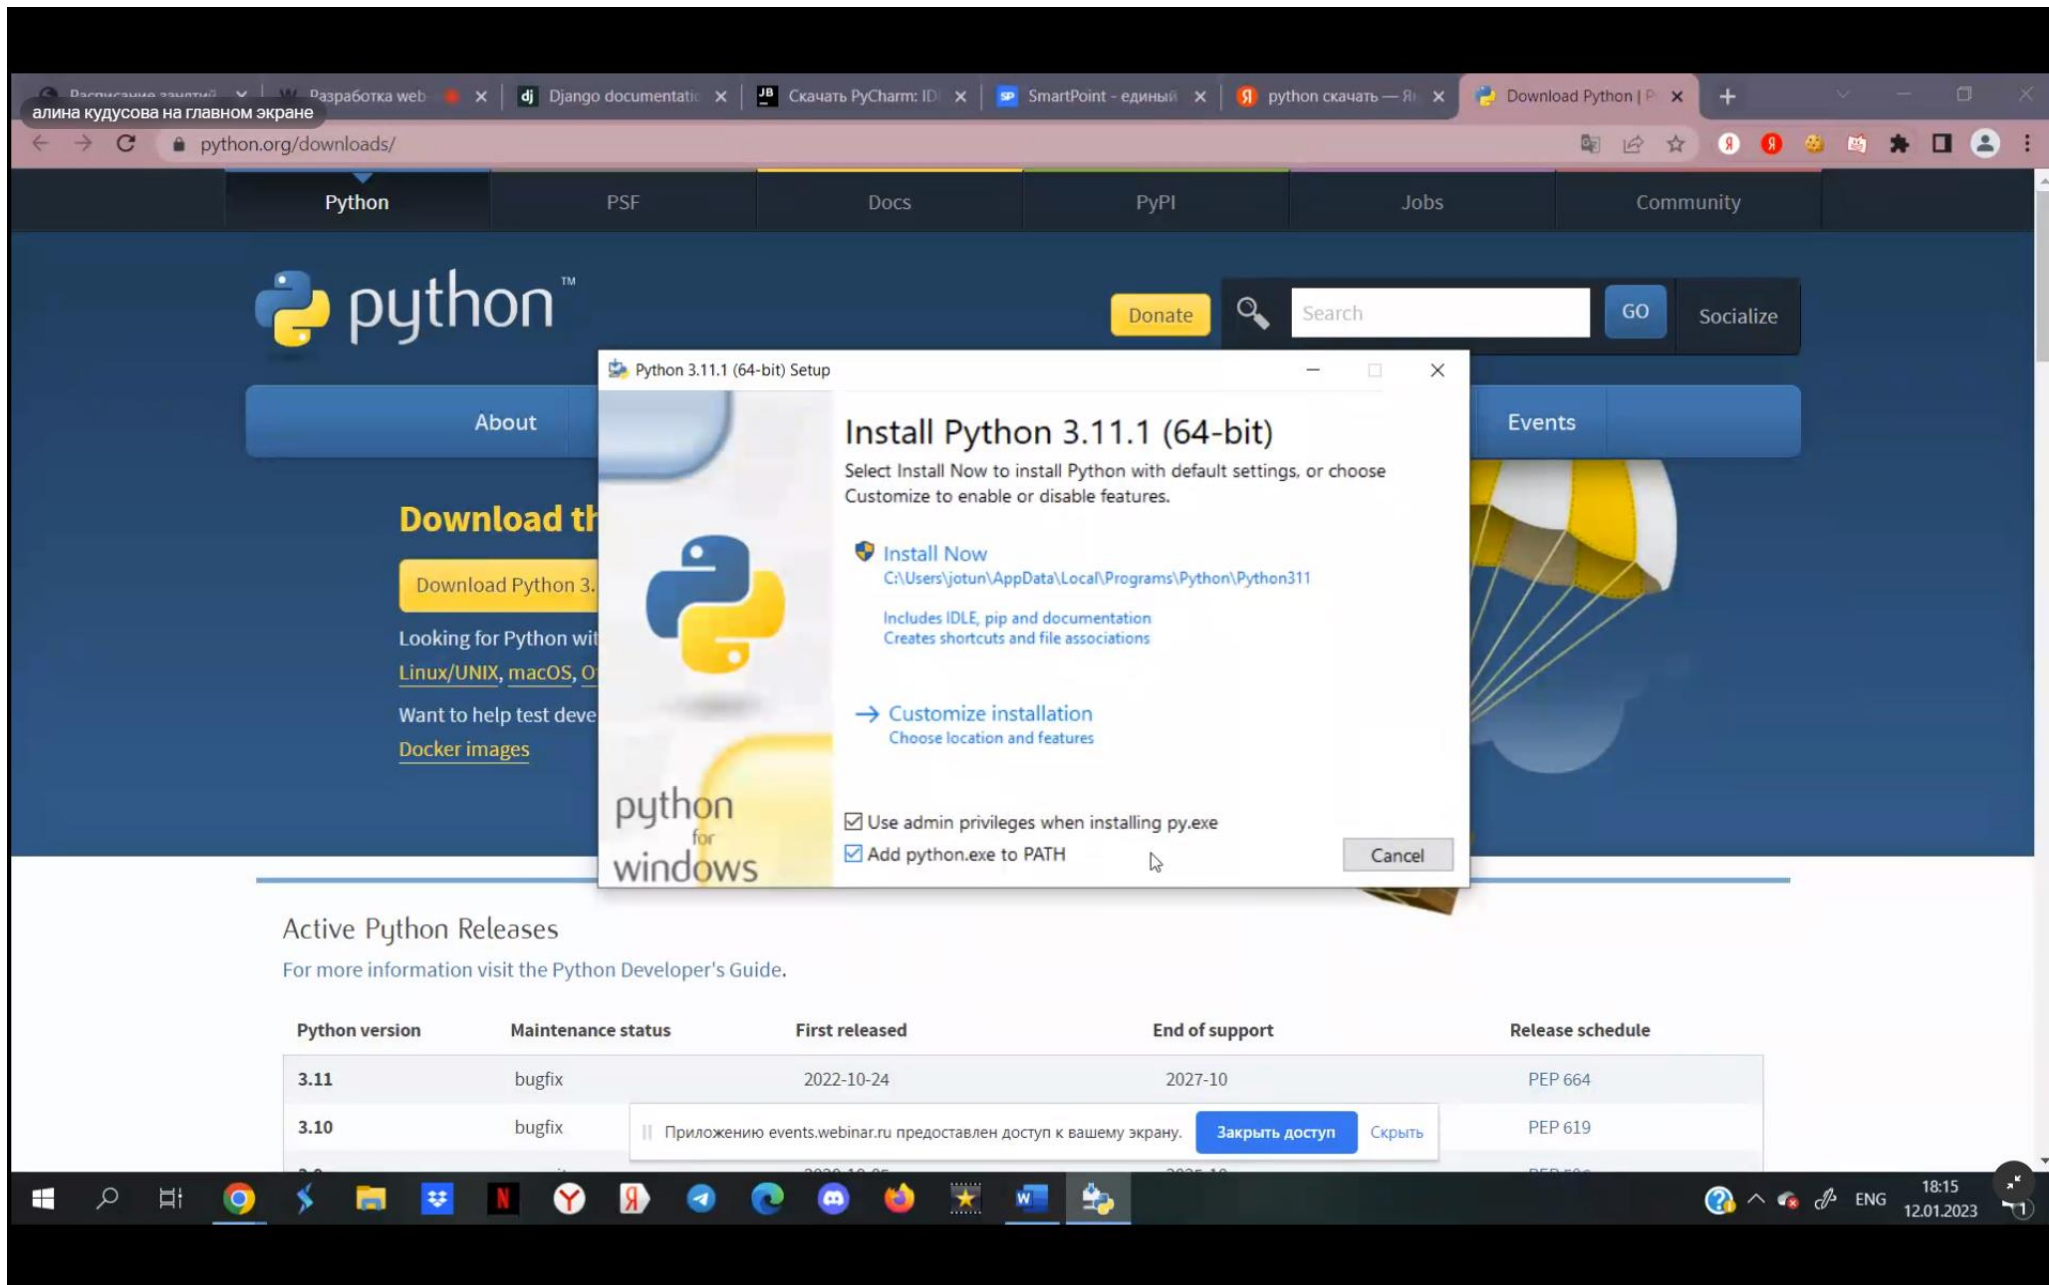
алина кудусова на главном экране

Разработка web | Django documentatio | Скачать PyCharm: ID | SmartPoint - единый | python скачать — Я | Download Python | P

python.org/downloads/

Python | PSF | Docs | PyPI | Jobs | Community

python™

Donate | Search | GO | Socialize

About | Events

Download th

Download Python 3.

Looking for Python wit

Linux/UNIX, macOS, O

Want to help test deve

Docker images

Python 3.11.1 (64-bit) Setup

Install Python 3.11.1 (64-bit)

Select Install Now to install Python with default settings, or choose Customize to enable or disable features.

Install Now
C:\Users\jotun\AppData\Local\Programs\Python\Python311

Includes IDLE, pip and documentation
Creates shortcuts and file associations

→ Customize installation
Choose location and features

Use admin privileges when installing py.exe
Add python.exe to PATH

Cancel

python for windows

Active Python Releases

For more information visit the Python Developer's Guide.

| Python version | Maintenance status | First released | End of support | Release schedule |
|---|---|---|---|---|
| 3.11 | bugfix | 2022-10-24 | 2027-10 | PEP 664 |
| 3.10 | bugfix | | | PEP 619 |

Приложению events.webinar.ru предоставлен доступ к вашему экрану. Закрыть доступ Скрыть

ENG 18:15 12.01.2023